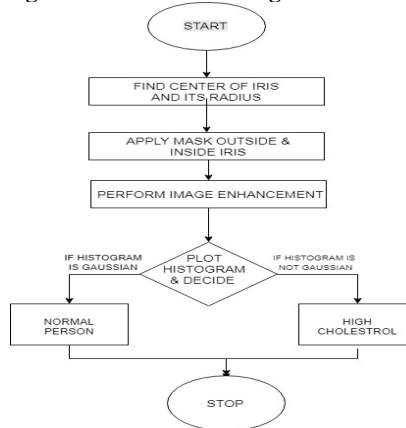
START

FIND CENTER OF IRIS AND ITS RADIUS

APPLY MASK OUTSIDE & INSIDE IRIS

PERFORM IMAGE ENHANCEMENT

PLOT HISTOGRAM & DECIDE

IF HISTOGRAM IS GAUSSIAN

IF HISTOGRAM IS NOT GAUSSIAN

NORMAL PERSON

HIGH CHOLESTROL

STOP